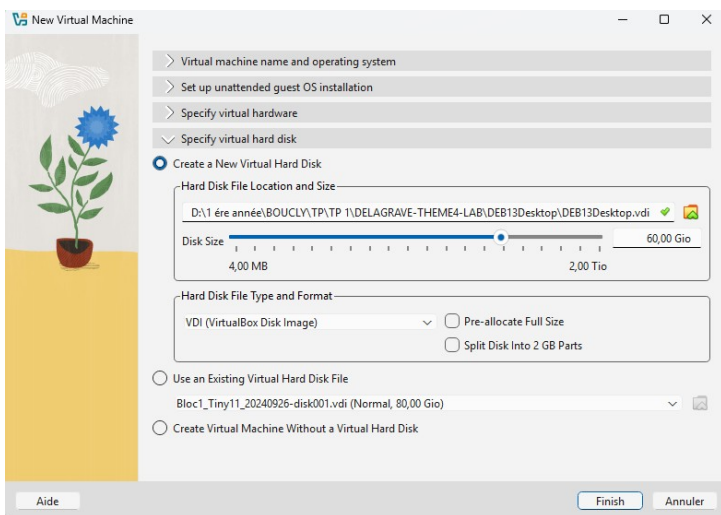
New Virtual Machine

Virtual machine name and operating system

Set up unattended guest OS installation

Specify virtual hardware

Specify virtual hard disk

Create a New Virtual Hard Disk

Hard Disk File Location and Size

D:\1 ére année\BOUCLY\TP\TP 1\DELAGRAVE-THEME4-LAB\DEB13Desktop\DEB13Desktop.vdi

Disk Size

60,00 Gio

4,00 MB

2,00 Tio

Hard Disk File Type and Format

VDI (VirtualBox Disk Image)

Pre-allocate Full Size

Split Disk Into 2 GB Parts

Use an Existing Virtual Hard Disk File

Bloc1_Tiny11_20240926-disk001.vdi (Normal, 80,00 Gio)

Create Virtual Machine Without a Virtual Hard Disk

Aide

Finish

Annuler